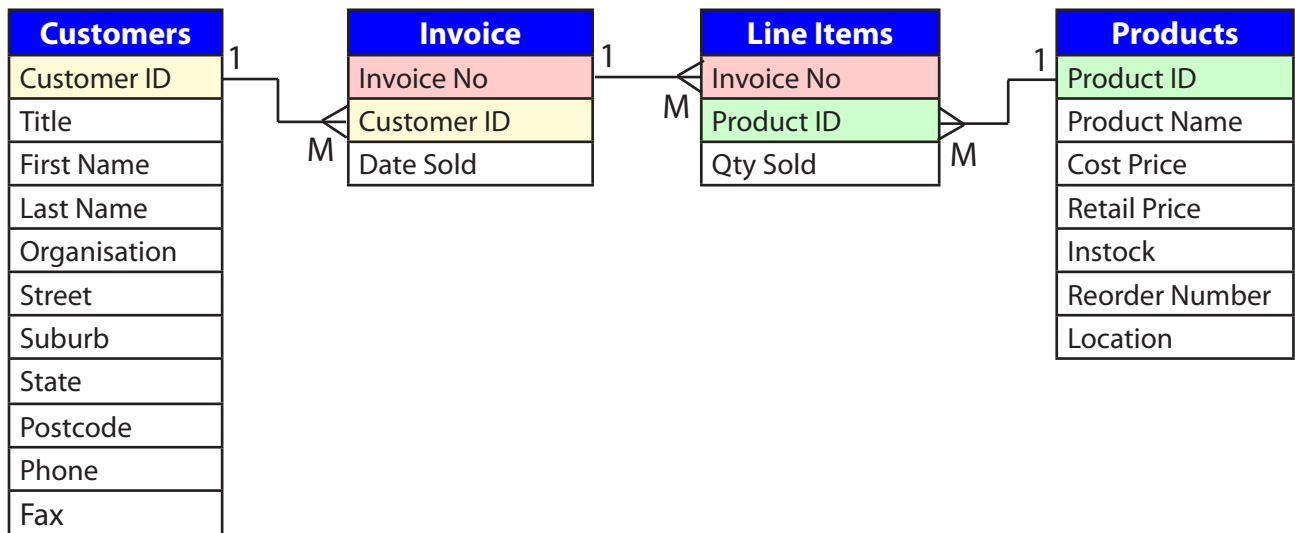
| Customers |
|---|
| Customer ID |
| Title |
| First Name |
| Last Name |
| Organisation |
| Street |
| Suburb |
| State |
| Postcode |
| Phone |
| Fax |

1

M

| Invoice |
|---|
| Invoice No |
| Customer ID |
| Date Sold |

1

M

| Line Items |
|---|
| Invoice No |
| Product ID |
| Qty Sold |

M

1

| Products |
|---|
| Product ID |
| Product Name |
| Cost Price |
| Retail Price |
| Instock |
| Reorder Number |
| Location |